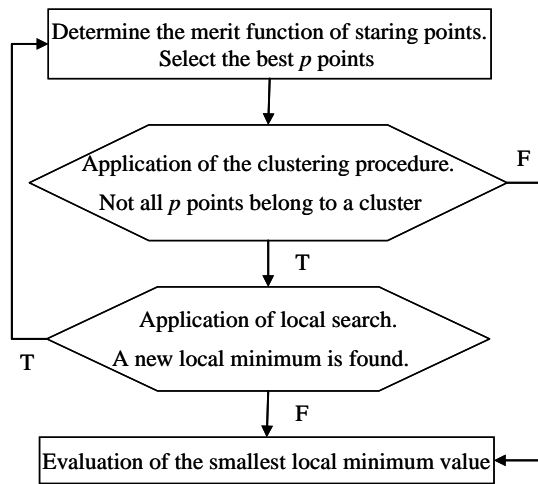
Determine the merit function of staring points. Select the best $p$ points

Application of the clustering procedure. Not all $p$ points belong to a cluster

F

T

Application of local search. A new local minimum is found.

T

F

Evaluation of the smallest local minimum value